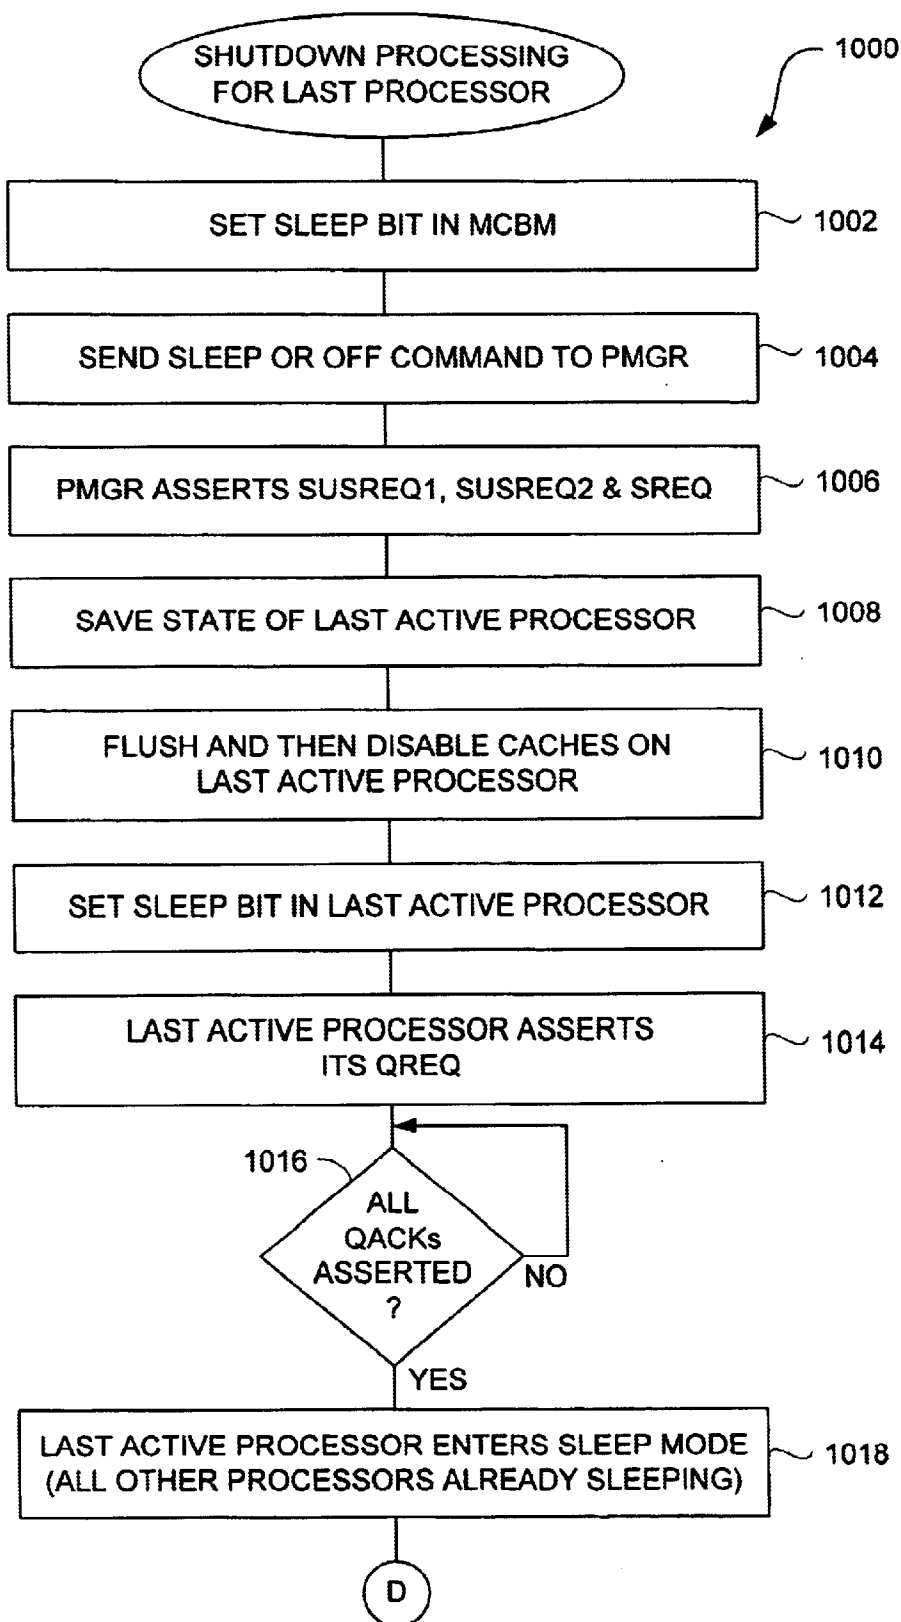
SHUTDOWN PROCESSING FOR LAST PROCESSOR

1000

SET SLEEP BIT IN MCBM

1002

SEND SLEEP OR OFF COMMAND TO PMGR

1004

PMGR ASSERTS SUSREQ1, SUSREQ2 & SREQ

1006

SAVE STATE OF LAST ACTIVE PROCESSOR

1008

FLUSH AND THEN DISABLE CACHES ON LAST ACTIVE PROCESSOR

1010

SET SLEEP BIT IN LAST ACTIVE PROCESSOR

1012

LAST ACTIVE PROCESSOR ASSERTS ITS QREQ

1014

1016

ALL QACKs ASSERTED ?

NO

YES

LAST ACTIVE PROCESSOR ENTERS SLEEP MODE (ALL OTHER PROCESSORS ALREADY SLEEPING)

1018

D